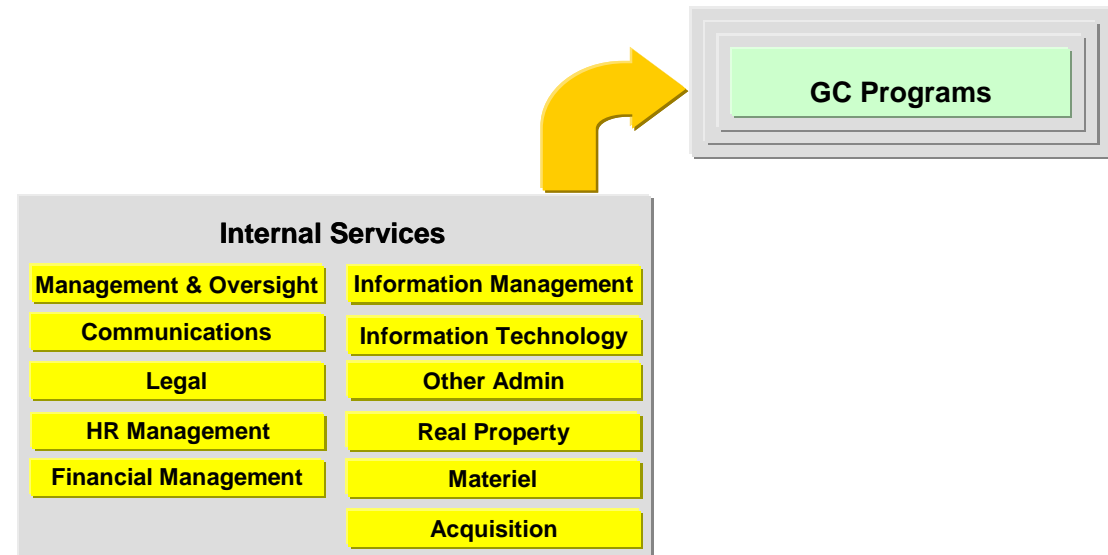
GC Programs

Internal Services

Management & Oversight

Communications

Legal

HR Management

Financial Management

Information Management

Information Technology

Other Admin

Real Property

Materiel

Acquisition